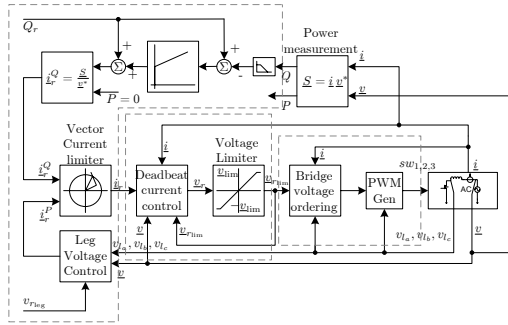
$Q_r$

+

+

+

$\Sigma$

$\Sigma$

-

Power measurement

$\underline{i}$

$Q$

$\underline{S} = \underline{i}\,\underline{v}^*$

$\underline{i}_r^Q = \frac{\underline{S}}{\underline{v}^*}$

$P = 0$

$P$

$\underline{v}$

Vector Current limiter

$\underline{i}$

$\underline{i}$

$\underline{i}_r^Q$

$\underline{i}_r$

Deadbeat current control

$\underline{v}_r$

Voltage Limiter

$\underline{v}_{\lim}$

$-\underline{v}_{\lim}$

$\underline{v}_{r_{\lim}}$

Bridge voltage ordering

PWM Gen

$sw_{1,2,3}$

$\underline{i}$

AC

$\underline{i}_r^P$

$\underline{v}$

$\underline{v}_{r_{\lim}}$

Leg Voltage Control

$v_{l_a}, v_{l_b}, v_{l_c}$

$v_{l_a}, v_{l_b}, v_{l_c}$

$\underline{v}$

$\underline{v}$

$v_{r_{leg}}$